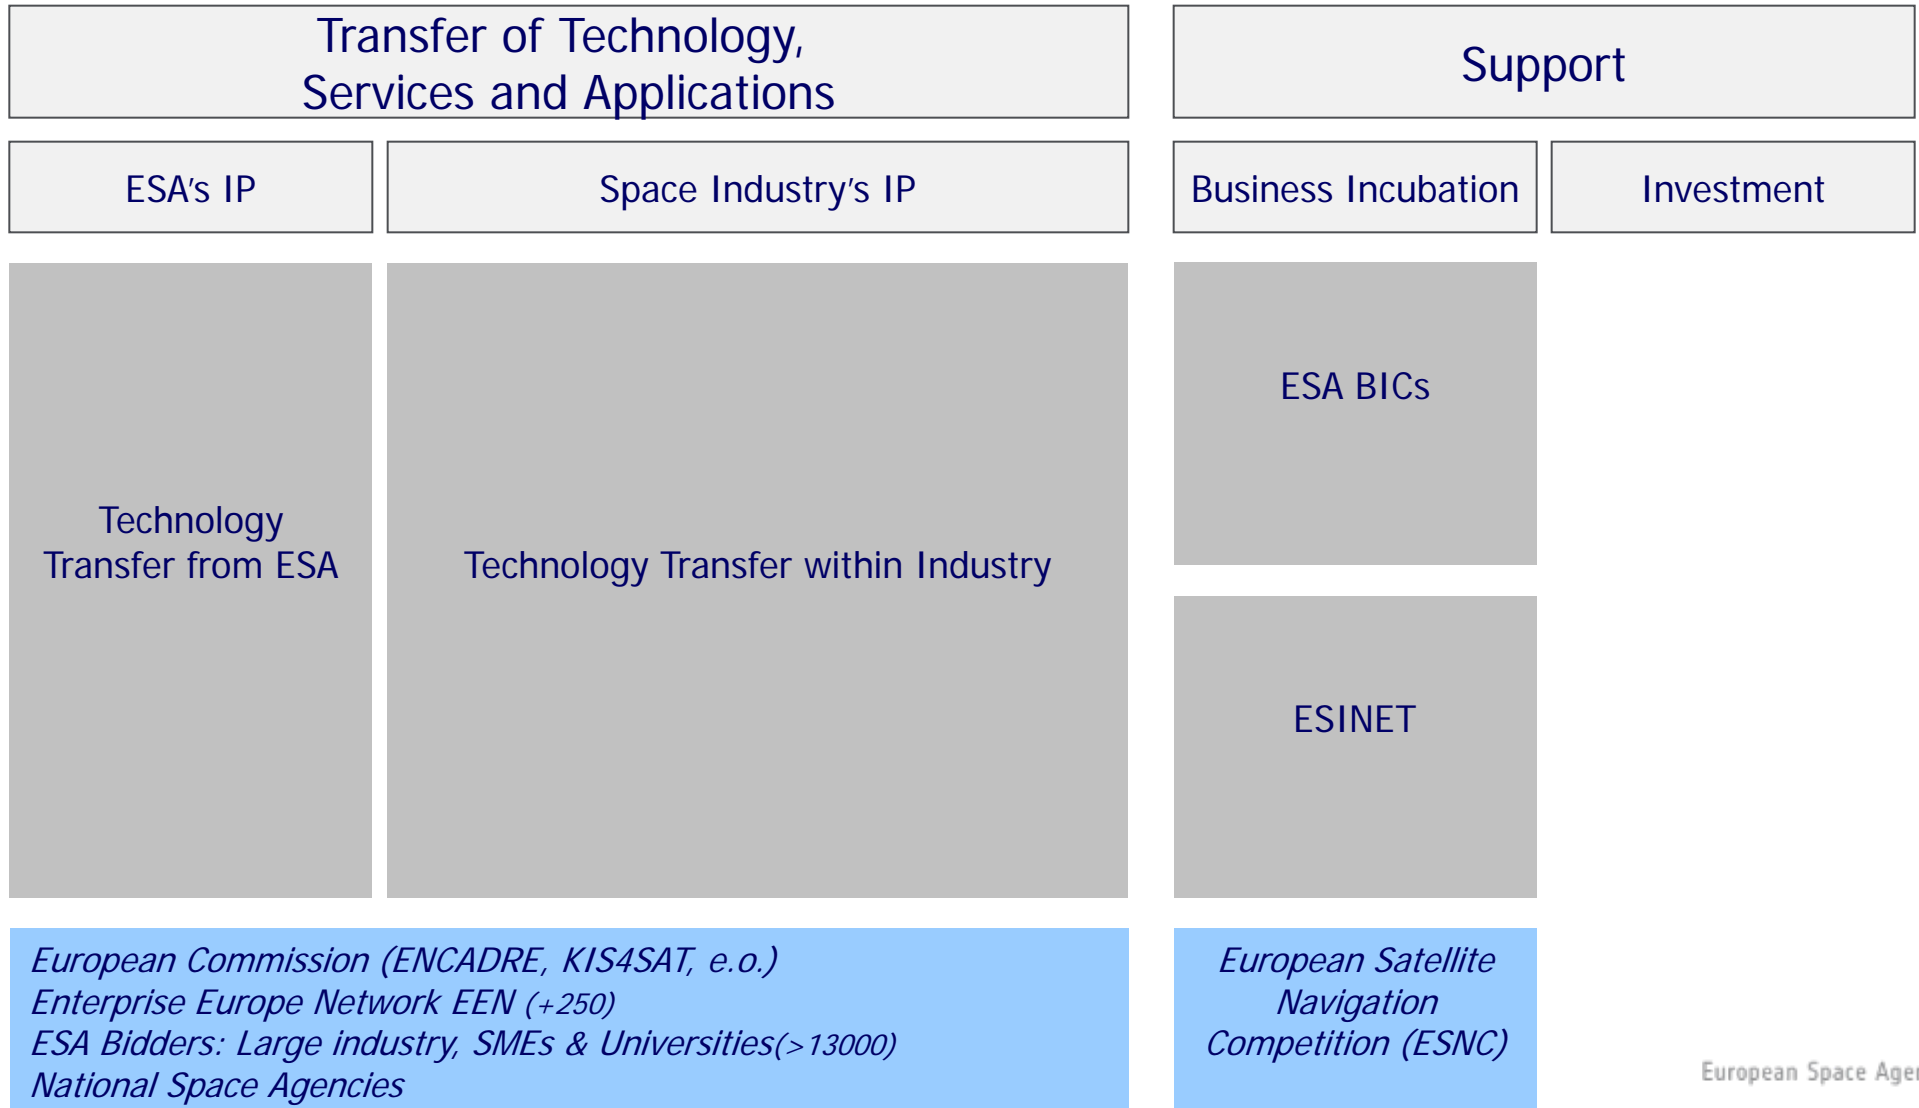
Transfer of Technology, Services and Applications

Support

ESA's IP

Space Industry's IP

Business Incubation

Investment

Technology Transfer from ESA

Technology Transfer within Industry

ESA BICs

ESINET

European Commission (ENCADRE, KIS4SAT, e.o.)
Enterprise Europe Network EEN (+250)
ESA Bidders: Large industry, SMEs & Universities(>13000)
National Space Agencies

European Satellite Navigation Competition (ESNC)

European Space Age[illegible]